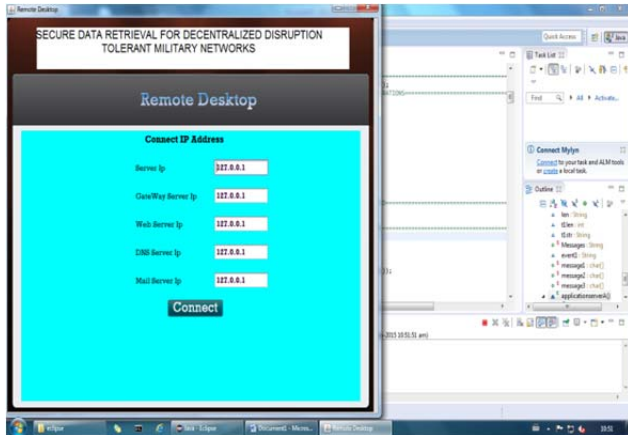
Remote Desktop

SECURE DATA RETRIEVAL FOR DECENTRALIZED DISRUPTION TOLERANT MILITARY NETWORKS

Remote Desktop

Connect IP Address

Server Ip 127.0.0.1

GateWay Server Ip 127.0.0.1

Web Server Ip 127.0.0.1

DNS Server Ip 127.0.0.1

Mail Server Ip 127.0.0.1

Connect

Quick Access

Task List

Find All Activate...

Connect Mylyn

Connect to your task and ALM tools or create a local task.

Outline

len : String

tlen : int

tExtr : String

Messages : String

event1 : String

message1 : char[]

message2 : char[]

message3 : char[]

applicationserverA()

2015 10:51:51 am)

eclipse

Java - Eclipse

Document1 - Micros...

Remote Desktop

10:51